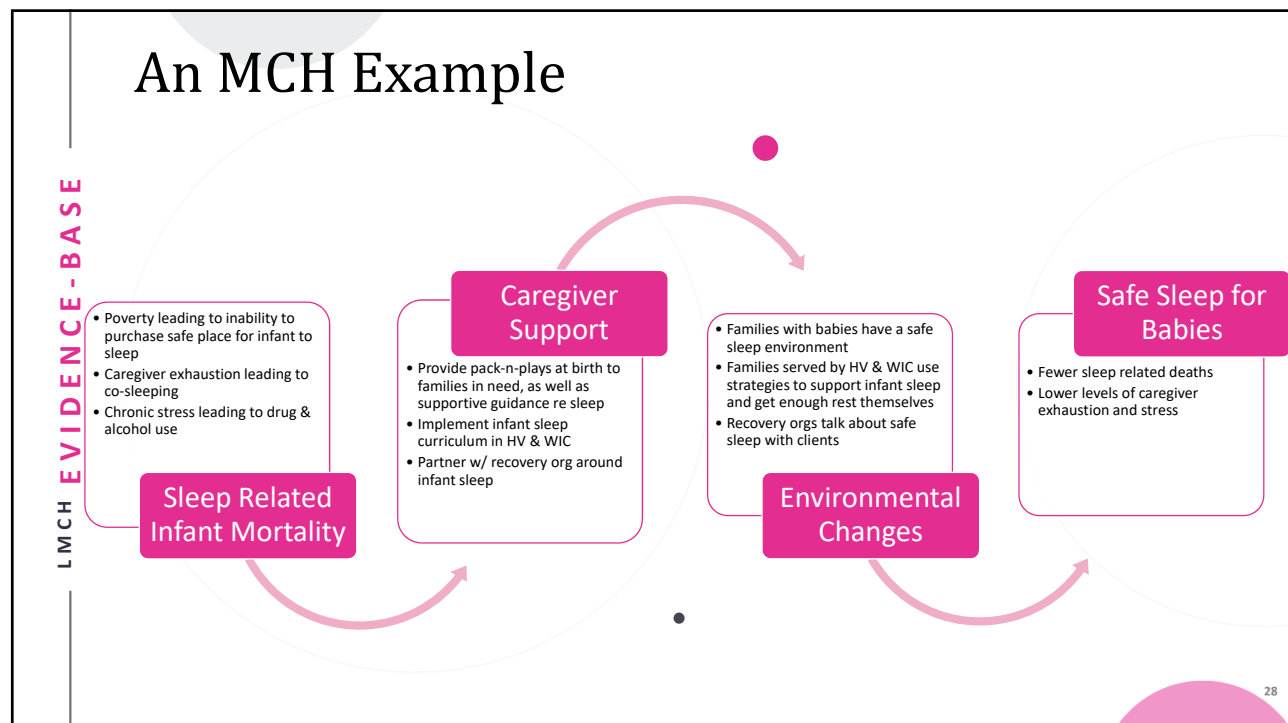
LMCH EVIDENCE-BASE

An MCH Example

• Poverty leading to inability to purchase safe place for infant to sleep
• Caregiver exhaustion leading to co-sleeping
• Chronic stress leading to drug & alcohol use

Sleep Related Infant Mortality

Caregiver Support

• Provide pack-n-plays at birth to families in need, as well as supportive guidance re sleep
• Implement infant sleep curriculum in HV & WIC
• Partner w/ recovery org around infant sleep

• Families with babies have a safe sleep environment
• Families served by HV & WIC use strategies to support infant sleep and get enough rest themselves
• Recovery orgs talk about safe sleep with clients

Environmental Changes

Safe Sleep for Babies

• Fewer sleep related deaths
• Lower levels of caregiver exhaustion and stress

28